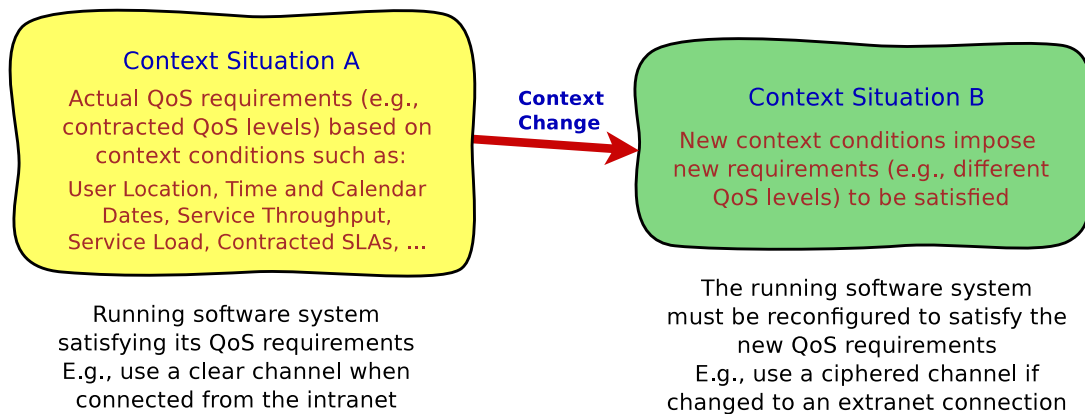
Context Situation A

Actual QoS requirements (e.g., contracted QoS levels) based on context conditions such as:

User Location, Time and Calendar Dates, Service Throughput, Service Load, Contracted SLAs, ...

Context Change

Context Situation B

New context conditions impose new requirements (e.g., different QoS levels) to be satisfied

Running software system satisfying its QoS requirements E.g., use a clear channel when connected from the intranet

The running software system must be reconfigured to satisfy the new QoS requirements E.g., use a ciphered channel if changed to an extranet connection